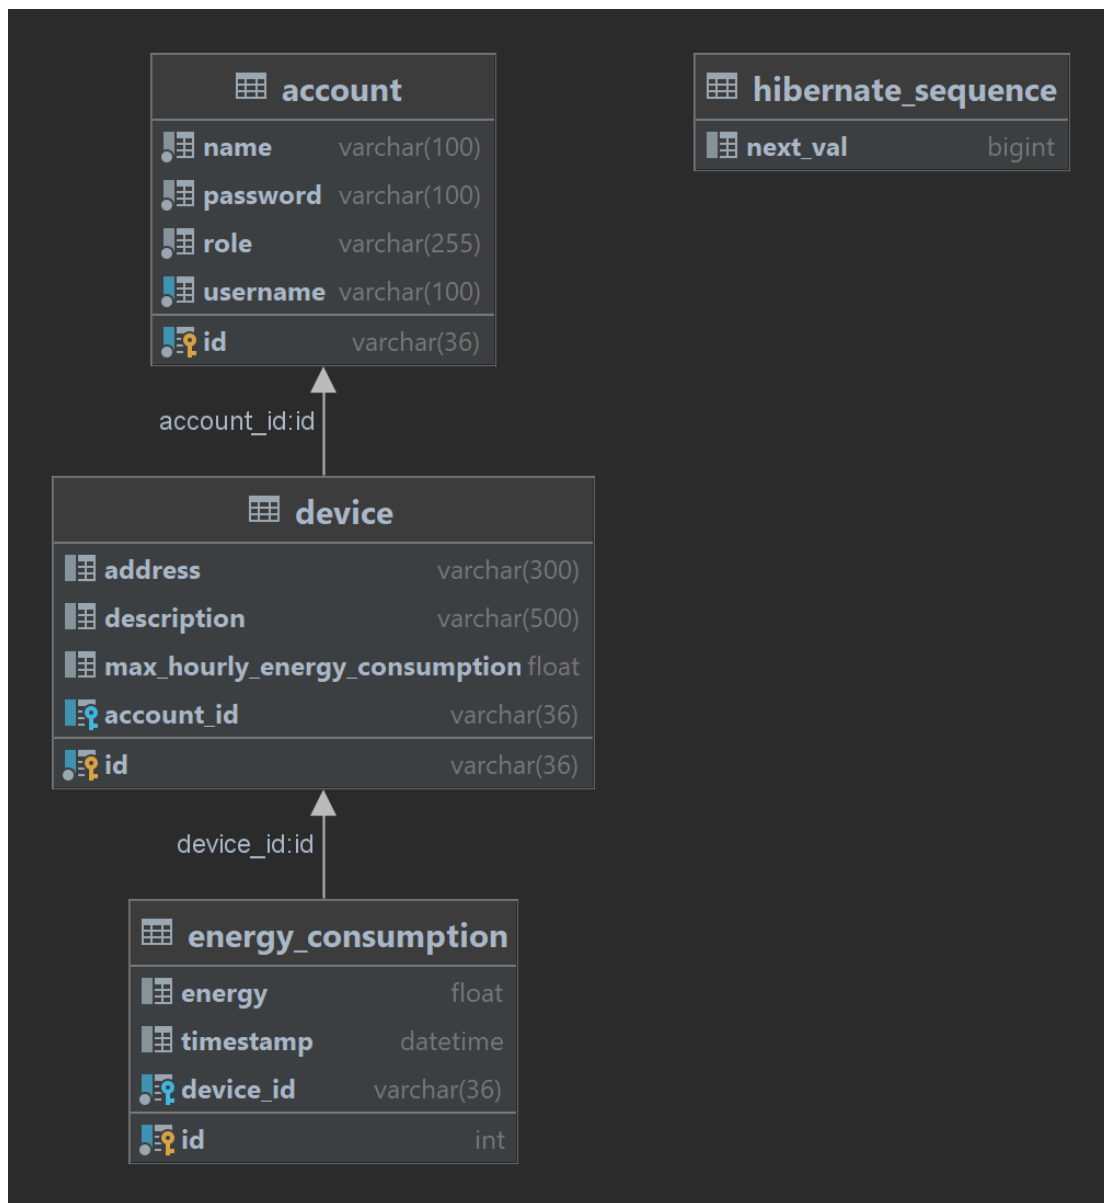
account

| name | varchar(100) |
|---|---|
| password | varchar(100) |
| role | varchar(255) |
| username | varchar(100) |
| id | varchar(36) |

hibernate_sequence

| next_val | bigint |
|---|---|

account_id:id

device

| address | varchar(300) |
|---|---|
| description | varchar(500) |
| max_hourly_energy_consumption | float |
| account_id | varchar(36) |
| id | varchar(36) |

device_id:id

energy_consumption

| energy | float |
|---|---|
| timestamp | datetime |
| device_id | varchar(36) |
| id | int |